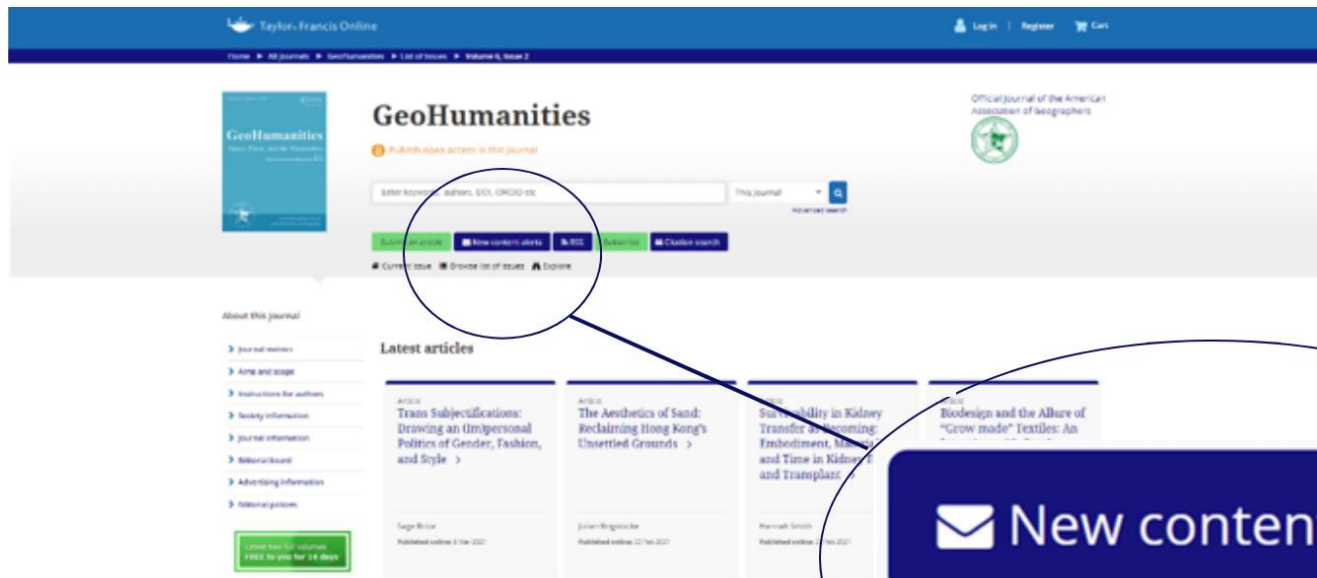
Taylor & Francis Online

Log in | Register Cart

Home ▶ All Journals ▶ GeoHumanities ▶ List of Issues ▶ Volume 6, Issue 2

GeoHumanities

GeoHumanities

Official Journal of the American Association of Geographers

Publish open access in this journal

Enter keywords, authors, DOI, ORCID etc

This journal

Advanced search

Submit an article | New content alerts | RSS | Subscribe | Citation search

Current issue | Browse list of issues | Explore

About this journal

Journal metrics

Aims and scope

Instructions for authors

Society information

Journal information

Editorial board

Advertising information

Editorial policies

Latest two full volumes FREE to you for 14 days

Latest articles

Article
Trans Subjectifications: Drawing an (Im)personal Politics of Gender, Fashion, and Style >

Sage Brice

Published online: 8 Mar 2021

Article
The Aesthetics of Sand: Reclaiming Hong Kong's Unsettled Grounds >

Julian Brigstocke

Published online: 22 Feb 2021

Article
Survivability in Kidney Transfer as Becoming: Embodiment, Ma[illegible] and Time in Kidney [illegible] and Transplant >

Hannah Smith

Published online: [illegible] Feb 2021

Article
Biodesign and the Allure of "Grow made" Textiles: An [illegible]

New conten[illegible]